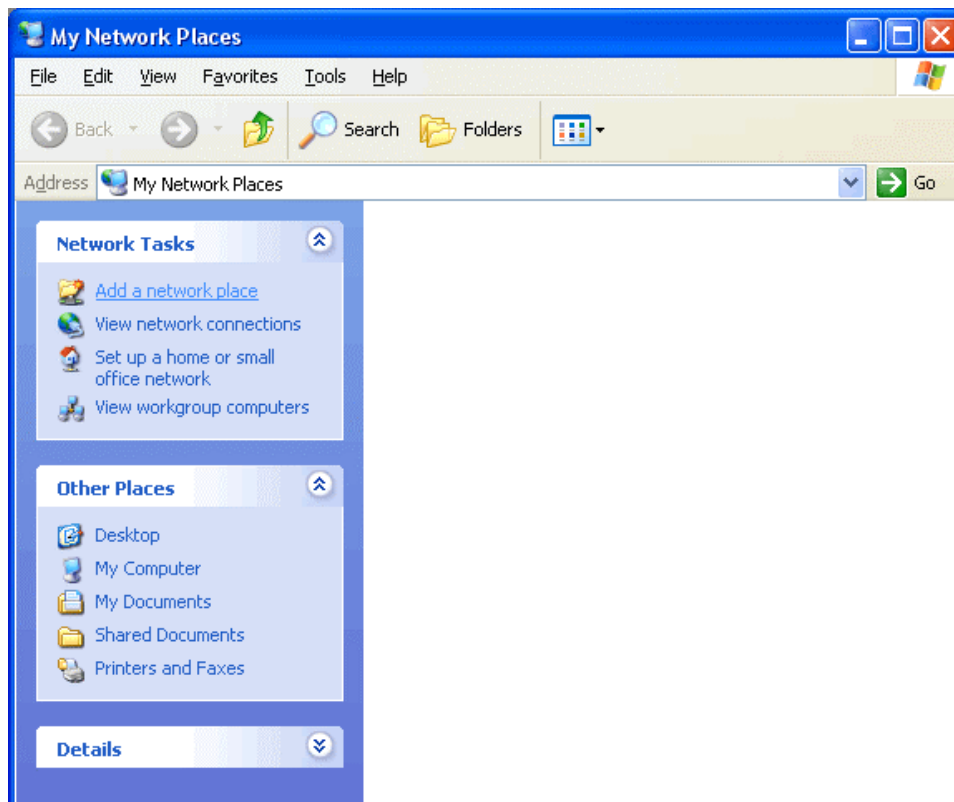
My Network Places

File Edit View Favorites Tools Help

Back Search Folders

Address My Network Places Go

Network Tasks

Add a network place
View network connections
Set up a home or small office network
View workgroup computers

Other Places

Desktop
My Computer
My Documents
Shared Documents
Printers and Faxes

Details